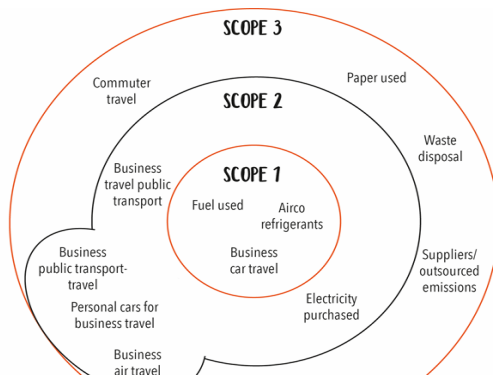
SCOPE 3

Commuter travel

Paper used

SCOPE 2

Waste disposal

Business travel public transport

SCOPE 1

Fuel used

Airco refrigerants

Business car travel

Business public transport-travel

Personal cars for business travel

Suppliers/ outsourced emissions

Electricity purchased

Business air travel